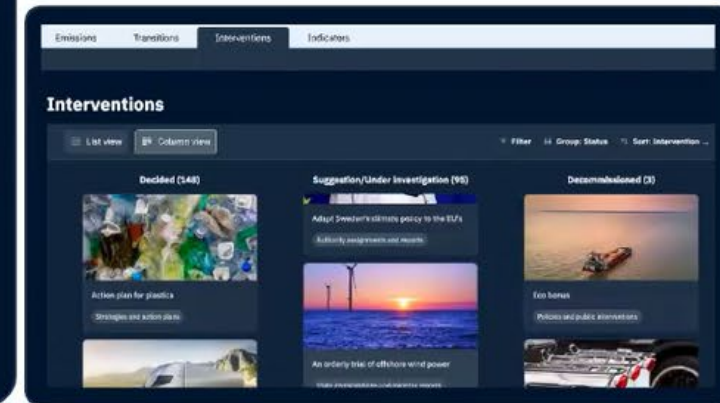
Emissions
Transitions
Interventions
Indicators

Interventions

List view
Column view
Filter
Group: Status
Sort: Intervention ...

Decided (148)

Action plan for plastics
Strategies and action plans

Suggestion/Under investigation (95)

Adapt Sweden's climate policy to the EU's
Authority assignments and reports

An orderly trial of offshore wind power
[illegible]

Decommissioned (3)

Eco bonus
Policies and public interventions